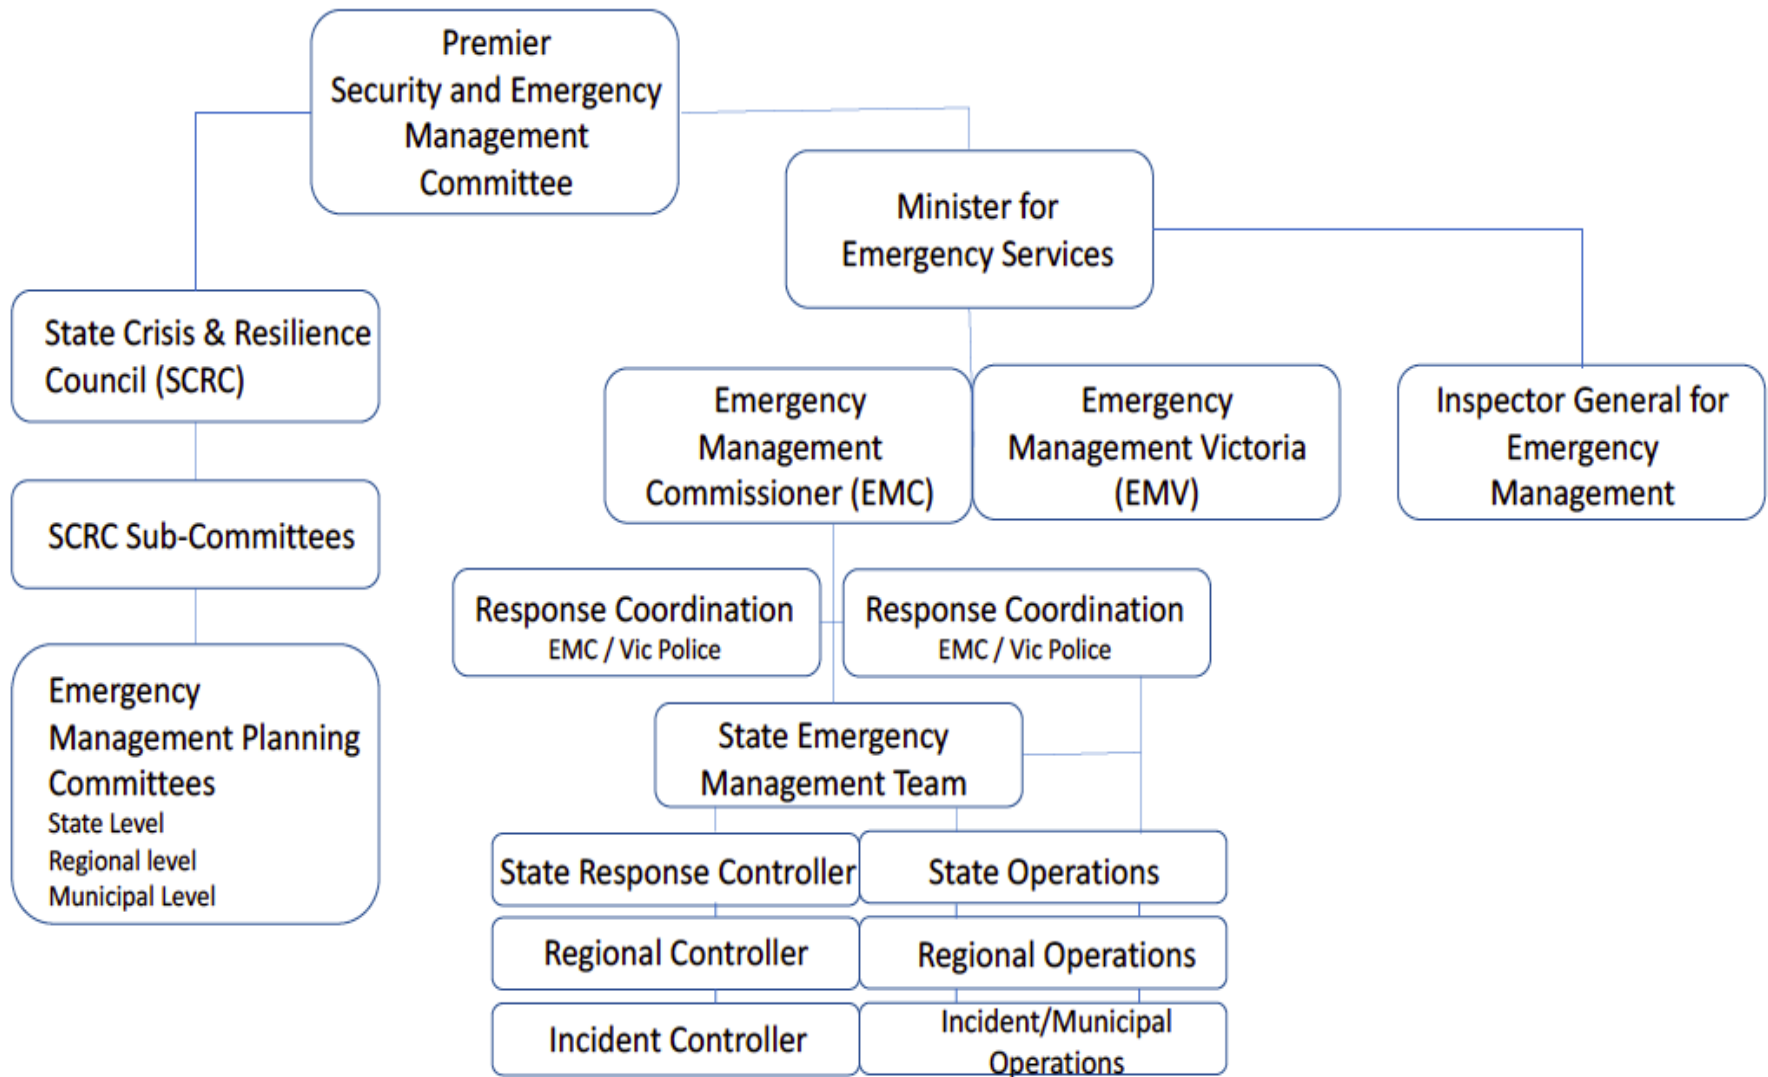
Premier
Security and Emergency Management Committee

Minister for Emergency Services

State Crisis & Resilience Council (SCRC)

SCRC Sub-Committees

Emergency Management Planning Committees
State Level
Regional level
Municipal Level

Emergency Management Commissioner (EMC)

Emergency Management Victoria (EMV)

Inspector General for Emergency Management

Response Coordination
EMC / Vic Police

Response Coordination
EMC / Vic Police

State Emergency Management Team

State Response Controller

State Operations

Regional Controller

Regional Operations

Incident Controller

Incident/Municipal Operations